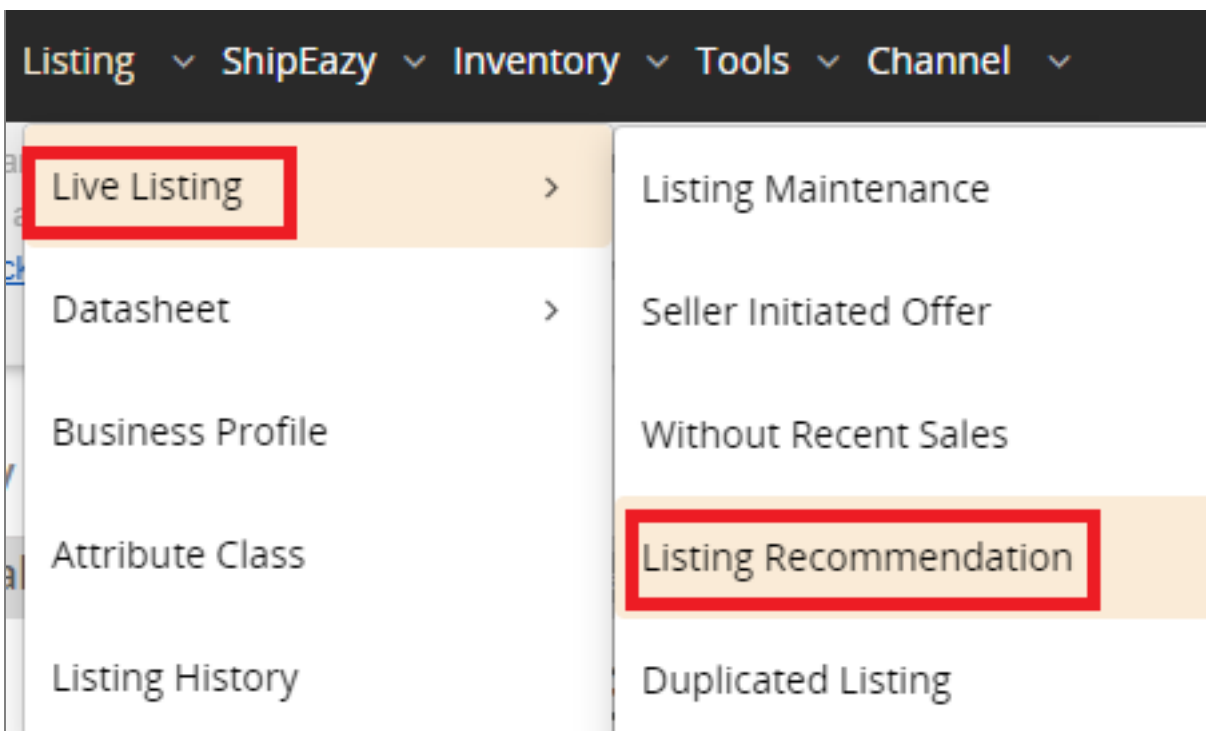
Listing ShipEazy Inventory Tools Channel

Live Listing
Datasheet
Business Profile
Attribute Class
Listing History

Listing Maintenance
Seller Initiated Offer
Without Recent Sales
Listing Recommendation
Duplicated Listing